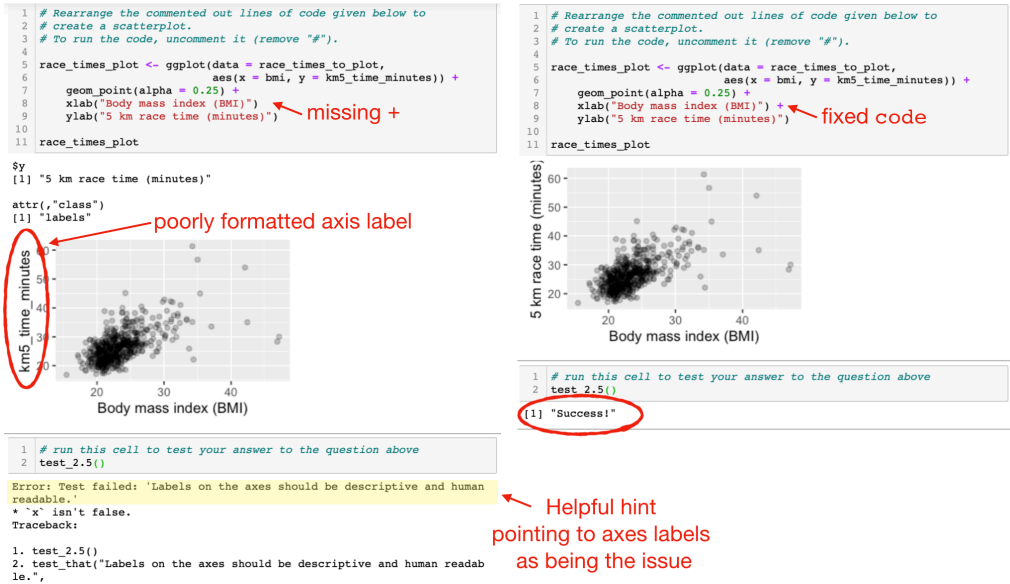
1 # Rearrange the commented out lines of code given below to
2 # create a scatterplot.
3 # To run the code, uncomment it (remove "#").
4
5 race_times_plot <- ggplot(data = race_times_to_plot,
6 aes(x = bmi, y = km5_time_minutes)) +
7 geom_point(alpha = 0.25) +
8 xlab("Body mass index (BMI)")
9 ylab("5 km race time (minutes)")
10
11 race_times_plot

missing +

$y
[1] "5 km race time (minutes)"

attr(,"class")
[1] "labels"

poorly formatted axis label

km5_time_minutes
60
50
40
30
20
20 30 40
Body mass index (BMI)

1 # run this cell to test your answer to the question above
2 test_2.5()

Error: Test failed: 'Labels on the axes should be descriptive and human readable.'
* `x` isn't false.
Traceback:

1. test_2.5()
2. test_that("Labels on the axes should be descriptive and human readable.",

Helpful hint pointing to axes labels as being the issue

1 # Rearrange the commented out lines of code given below to
2 # create a scatterplot.
3 # To run the code, uncomment it (remove "#").
4
5 race_times_plot <- ggplot(data = race_times_to_plot,
6 aes(x = bmi, y = km5_time_minutes)) +
7 geom_point(alpha = 0.25) +
8 xlab("Body mass index (BMI)") +
9 ylab("5 km race time (minutes)")
10
11 race_times_plot

fixed code

5 km race time (minutes)
60
50
40
30
20
20 30 40
Body mass index (BMI)

1 # run this cell to test your answer to the question above
2 test_2.5()

[1] "Success!"